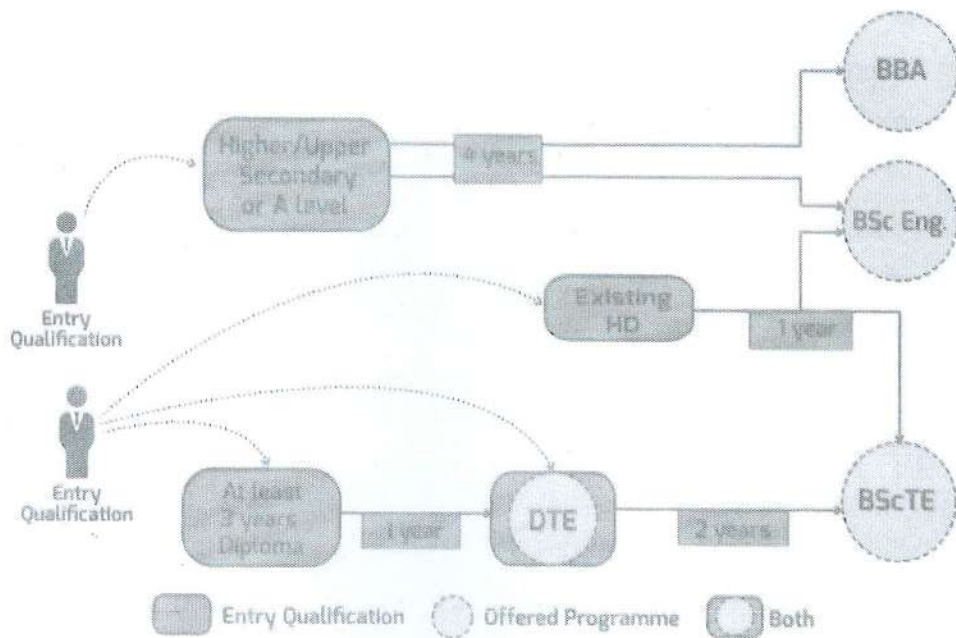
BBA

Higher/Upper Secondary or A Level

4 years

BSc Eng.

Entry Qualification

Existing HD

1 year

Entry Qualification

At least 3 years Diploma

1 year

DTE

2 years

BScTE

Entry Qualification

Offered Programme

Both